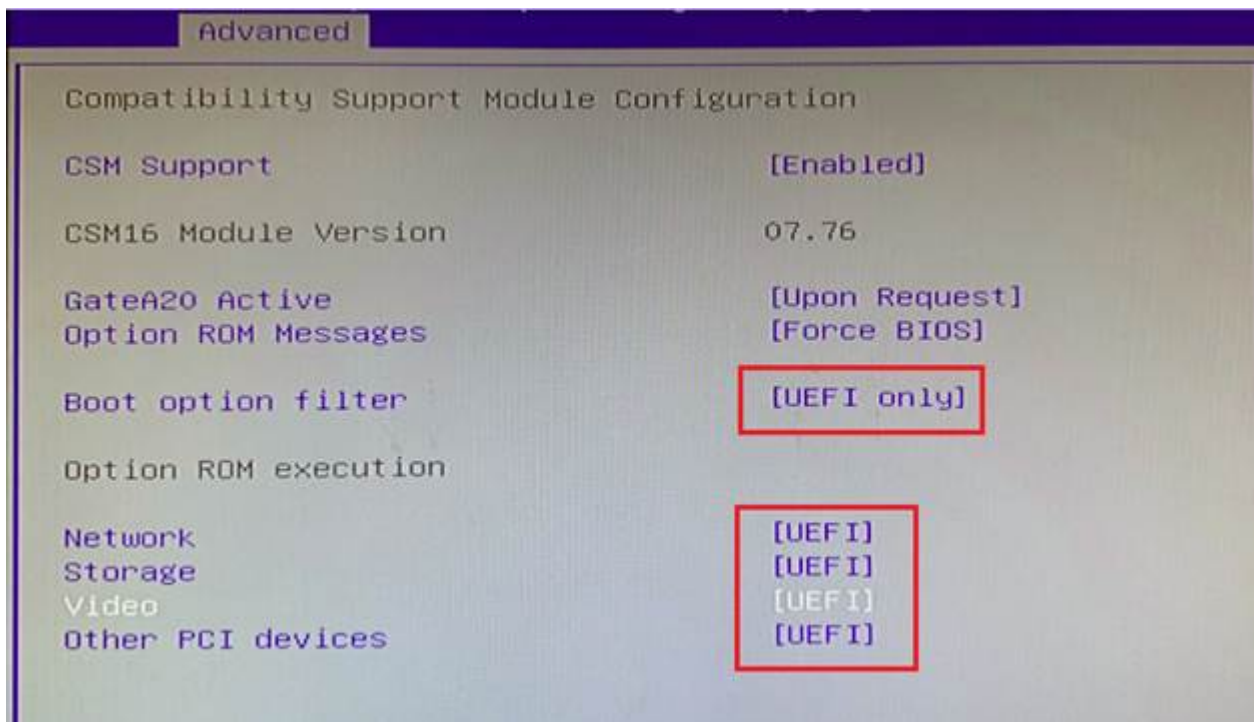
Advanced

Compatibility Support Module Configuration

| | |
|---|---|
| CSM Support | [Enabled] |
| CSM16 Module Version | 07.76 |
| GateA20 Active | [Upon Request] |
| Option ROM Messages | [Force BIOS] |
| Boot option filter | [UEFI only] |
| Option ROM execution | |
| Network | [UEFI] |
| Storage | [UEFI] |
| Video | [UEFI] |
| Other PCI devices | [UEFI] |